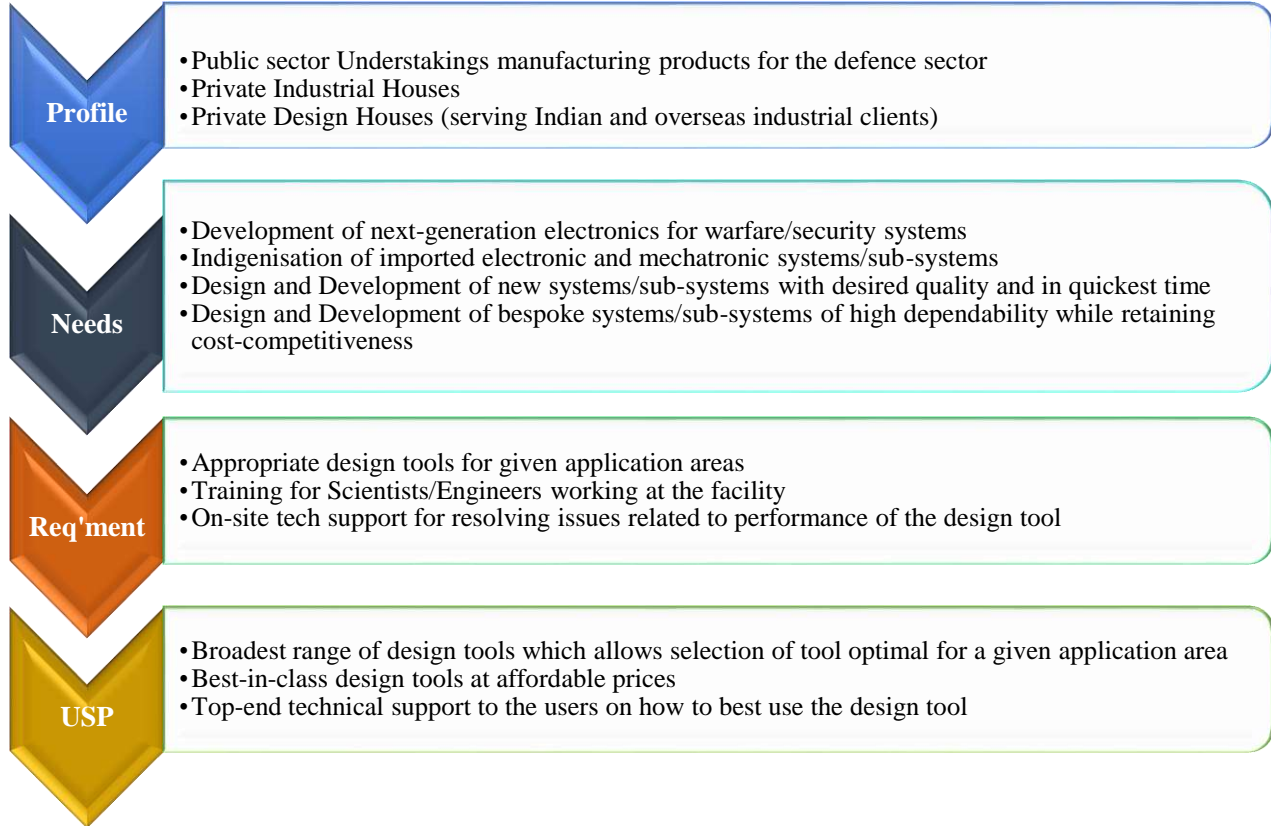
Profile

• Public sector Understakings manufacturing products for the defence sector
• Private Industrial Houses
• Private Design Houses (serving Indian and overseas industrial clients)

Needs

• Development of next-generation electronics for warfare/security systems
• Indigenisation of imported electronic and mechatronic systems/sub-systems
• Design and Development of new systems/sub-systems with desired quality and in quickest time
• Design and Development of bespoke systems/sub-systems of high dependability while retaining cost-competitiveness

Req'ment

• Appropriate design tools for given application areas
• Training for Scientists/Engineers working at the facility
• On-site tech support for resolving issues related to performance of the design tool

USP

• Broadest range of design tools which allows selection of tool optimal for a given application area
• Best-in-class design tools at affordable prices
• Top-end technical support to the users on how to best use the design tool